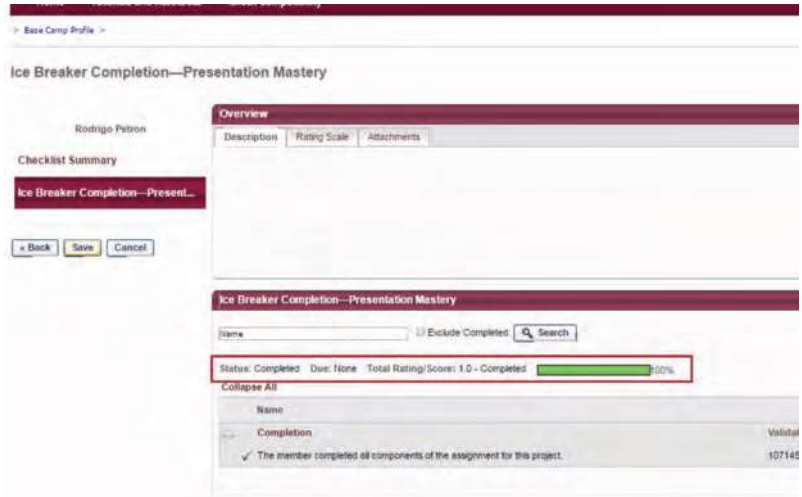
> Base Camp Profile >

Ice Breaker Completion—Presentation Mastery

Rodrigo Petron

Checklist Summary

Ice Breaker Completion—Present...

« Back Save Cancel

Overview

Description Rating Scale Attachments

Ice Breaker Completion—Presentation Mastery

Name

Exclude Completed Search

Status: Completed Due: None Total Rating/Score: 1.0 - Completed 100%

Collapse All

Name

Completion

Validat

✓ The member completed all components of the assignment for this project.

107145